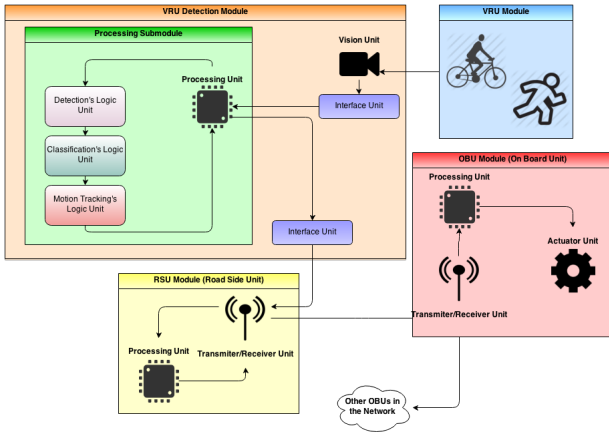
VRU Detection Module

Processing Submodule

Detection's Logic Unit

Classification's Logic Unit

Motion Tracking's Logic Unit

Processing Unit

Vision Unit

Interface Unit

Interface Unit

VRU Module

OBU Module (On Board Unit)

Processing Unit

Actuator Unit

Transmiter/Receiver Unit

RSU Module (Road Side Unit)

Processing Unit

Transmiter/Receiver Unit

Other OBUs in the Network